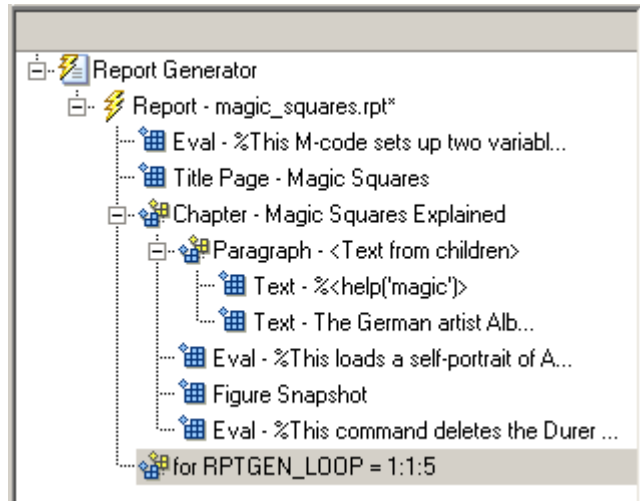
Report Generator
Report - magic_squares.rpt*
Eval - %This M-code sets up two variabl...
Title Page - Magic Squares
Chapter - Magic Squares Explained
Paragraph - <Text from children>
Text - %<help('magic')>
Text - The German artist Alb...
Eval - %This loads a self-portrait of A...
Figure Snapshot
Eval - %This command deletes the Durer ...
for RPTGEN_LOOP = 1:1:5